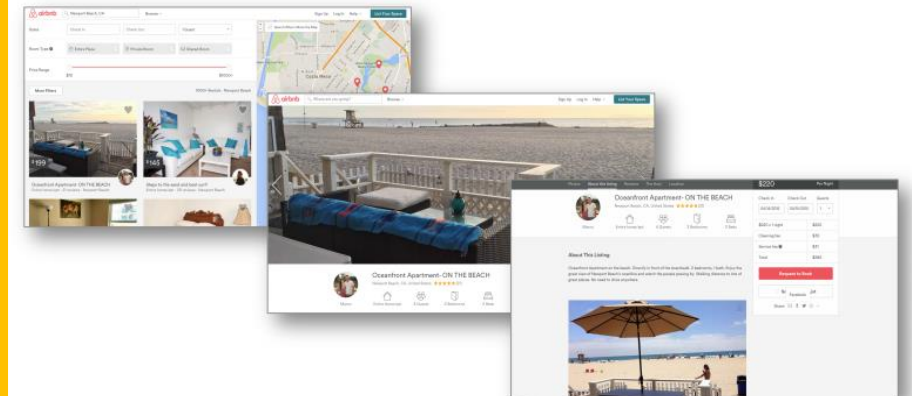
airbnb Newport Beach, CA Browse Sign Up Log In Help List Your Space

Dates Check In Check Out Guests

Room Type Entire Place Private Room Shared Room

Price Range $10 $1000+

More Filters

Search When I Move the Map

$199 Oceanfront Apartment- ON THE BEACH

$165 Steps to the sand and best surf!

airbnb Where are you going? Browse Sign Up Log In Help List Your Space

Oceanfront Apartment- ON THE BEACH

Newport Beach, CA, United States

Marco Entire home/apt 4 Guests 2 Bedrooms 3 Beds

Photos About this listing Reviews The Host Location

$220 Per Night

Check In Check Out Guests

Oceanfront Apartment- ON THE BEACH

Newport Beach, CA, United States

Marco Entire home/apt 4 Guests 2 Bedrooms 3 Beds

About This Listing

Request to Book

Facebook

Share